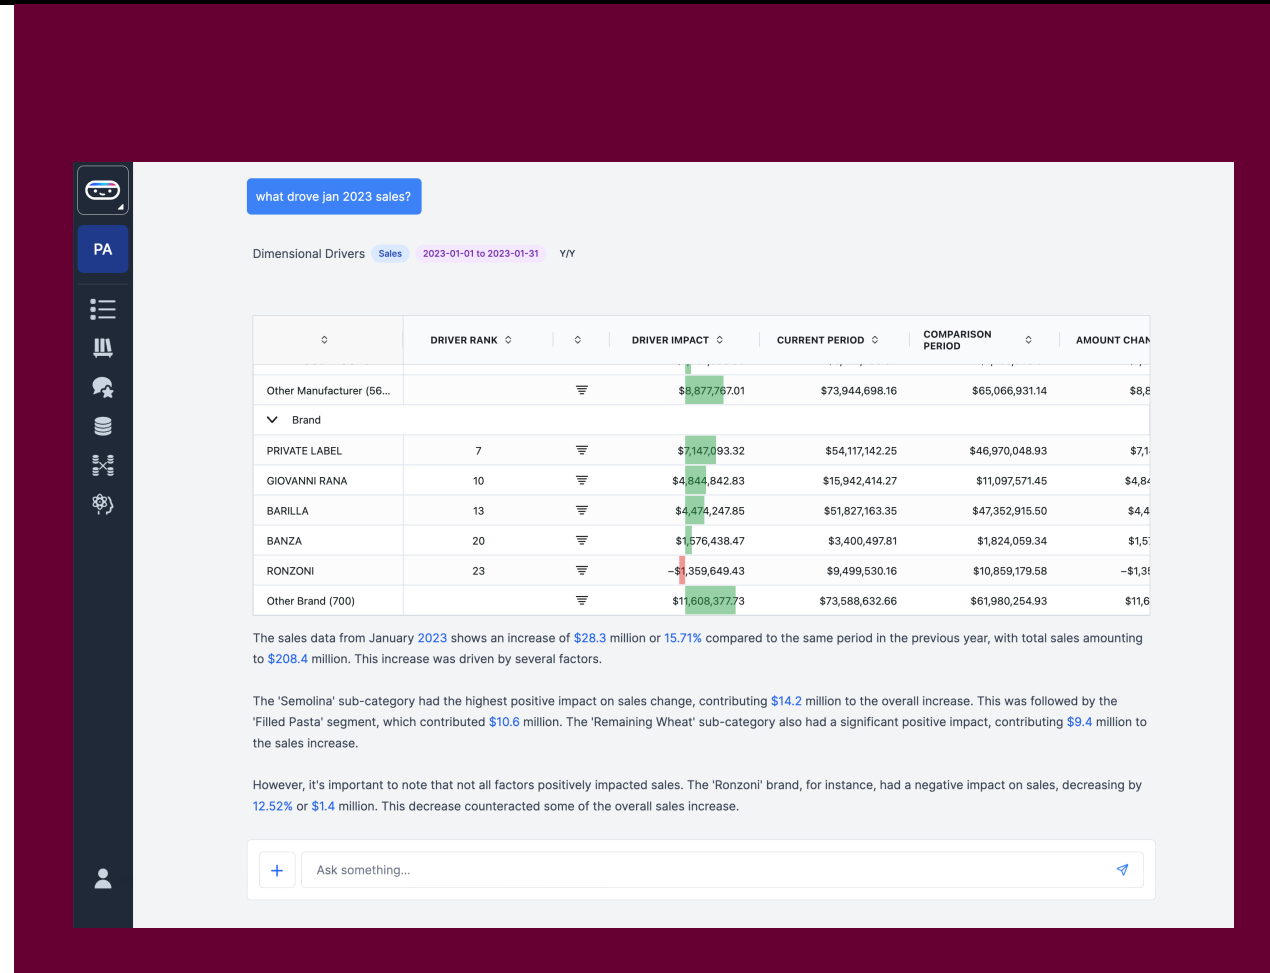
PA

what drove jan 2023 sales?

Dimensional Drivers Sales 2023-01-01 to 2023-01-31 Y/Y

| | DRIVER RANK | | DRIVER IMPACT | CURRENT PERIOD | COMPARISON PERIOD | AMOUNT CHAN |
|---|---|---|---|---|---|---|
| Other Manufacturer (56... | | | $8,877,767.01 | $73,944,698.16 | $65,066,931.14 | $8,8 |
| Brand | | | | | | |
| PRIVATE LABEL | 7 | | $7,147,093.32 | $54,117,142.25 | $46,970,048.93 | $7,1 |
| GIOVANNI RANA | 10 | | $4,844,842.83 | $15,942,414.27 | $11,097,571.45 | $4,8 |
| BARILLA | 13 | | $4,474,247.85 | $51,827,163.35 | $47,352,915.50 | $4,4 |
| BANZA | 20 | | $1,576,438.47 | $3,400,497.81 | $1,824,059.34 | $1,5 |
| RONZONI | 23 | | –$1,359,649.43 | $9,499,530.16 | $10,859,179.58 | –$1,3 |
| Other Brand (700) | | | $11,608,377.73 | $73,588,632.66 | $61,980,254.93 | $11,6 |

The sales data from January 2023 shows an increase of $28.3 million or 15.71% compared to the same period in the previous year, with total sales amounting to $208.4 million. This increase was driven by several factors.

The 'Semolina' sub-category had the highest positive impact on sales change, contributing $14.2 million to the overall increase. This was followed by the 'Filled Pasta' segment, which contributed $10.6 million. The 'Remaining Wheat' sub-category also had a significant positive impact, contributing $9.4 million to the sales increase.

However, it's important to note that not all factors positively impacted sales. The 'Ronzoni' brand, for instance, had a negative impact on sales, decreasing by 12.52% or $1.4 million. This decrease counteracted some of the overall sales increase.

+ Ask something...